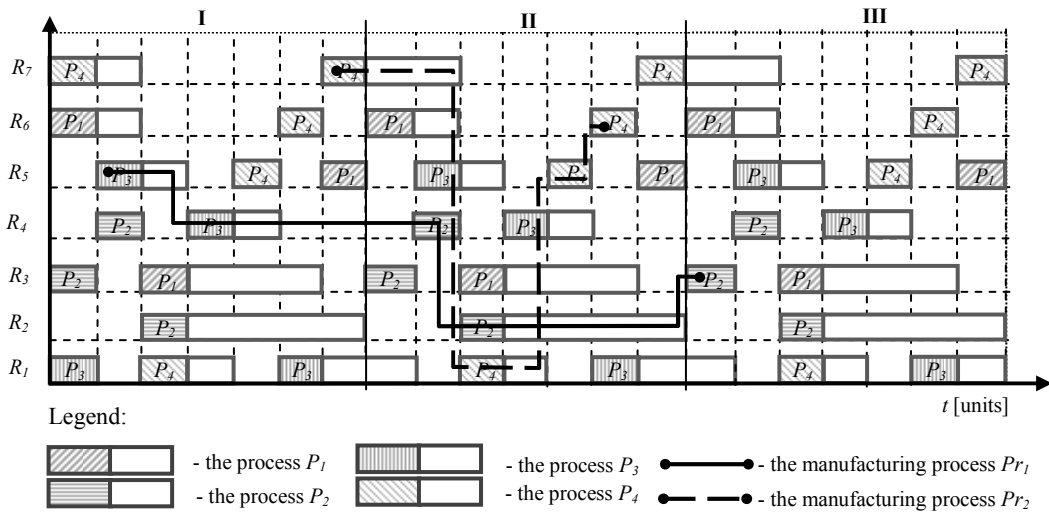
I
II
III

$R_7$ $P_4$ $P_4$ $P_4$ $P_4$

$R_6$ $P_1$ $P_4$ $P_1$ $P_4$ $P_1$ $P_4$

$R_5$ $P_3$ $P_4$ $P_1$ $P_3$ $P_4$ $P_1$ $P_3$ $P_4$ $P_1$

$R_4$ $P_2$ $P_3$ $P_2$ $P_3$ $P_2$ $P_3$

$R_3$ $P_2$ $P_1$ $P_2$ $P_1$ $P_2$ $P_1$

$R_2$ $P_2$ $P_2$ $P_2$

$R_1$ $P_3$ $P_4$ $P_3$ $P_4$ $P_3$ $P_4$ $P_3$

$t$ [units]

Legend:

- the process $P_1$
- the process $P_2$
- the process $P_3$
- the process $P_4$
- the manufacturing process $Pr_1$
- the manufacturing process $Pr_2$